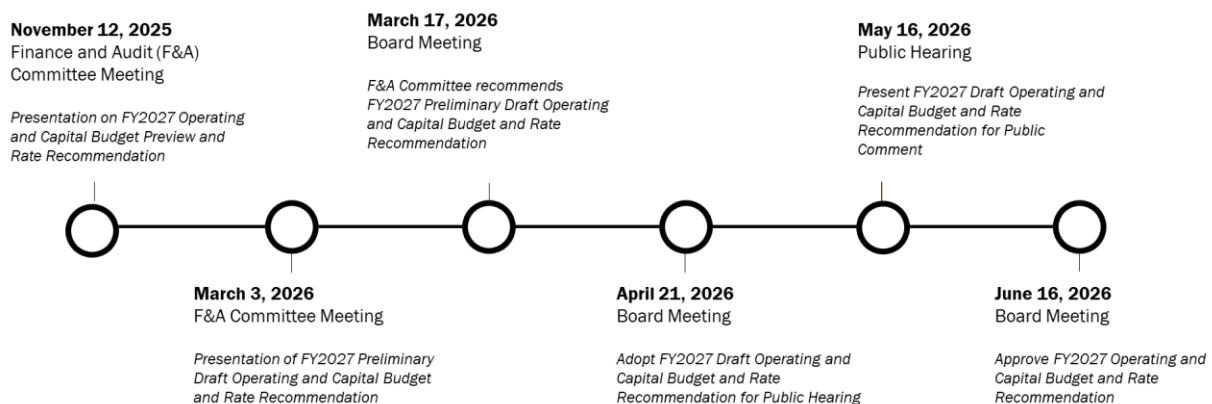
**November 12, 2025**
Finance and Audit (F&A) Committee Meeting

*Presentation on FY2027 Operating and Capital Budget Preview and Rate Recommendation*

**March 3, 2026**
F&A Committee Meeting

*Presentation of FY2027 Preliminary Draft Operating and Capital Budget and Rate Recommendation*

**March 17, 2026**
Board Meeting

*F&A Committee recommends FY2027 Preliminary Draft Operating and Capital Budget and Rate Recommendation*

**April 21, 2026**
Board Meeting

*Adopt FY2027 Draft Operating and Capital Budget and Rate Recommendation for Public Hearing*

**May 16, 2026**
Public Hearing

*Present FY2027 Draft Operating and Capital Budget and Rate Recommendation for Public Comment*

**June 16, 2026**
Board Meeting

*Approve FY2027 Operating and Capital Budget and Rate Recommendation*